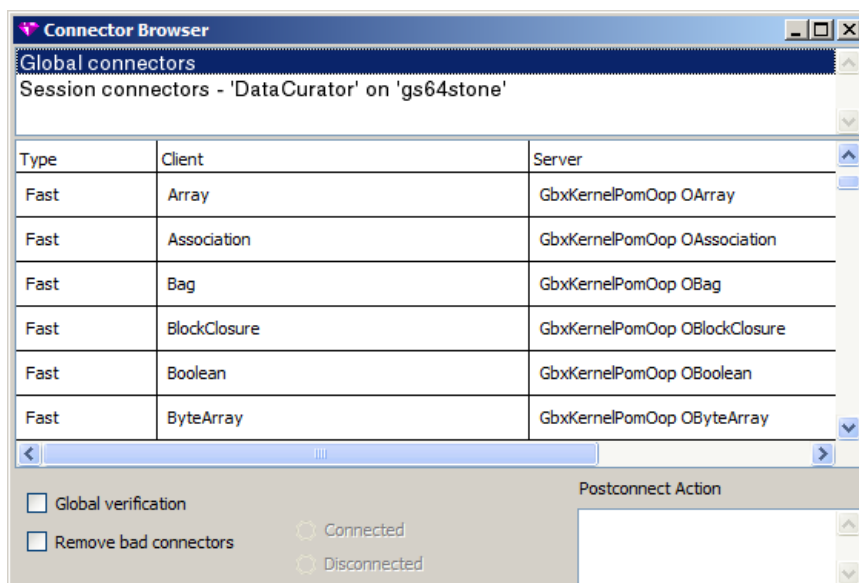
Connector Browser

Global connectors
Session connectors - 'DataCurator' on 'gs64stone'

| Type | Client | Server |
|---|---|---|
| Fast | Array | GbxKernelPomOop OArray |
| Fast | Association | GbxKernelPomOop OAssociation |
| Fast | Bag | GbxKernelPomOop OBag |
| Fast | BlockClosure | GbxKernelPomOop OBlockClosure |
| Fast | Boolean | GbxKernelPomOop OBoolean |
| Fast | ByteArray | GbxKernelPomOop OByteArray |

Global verification
Remove bad connectors
Connected
Disconnected
Postconnect Action